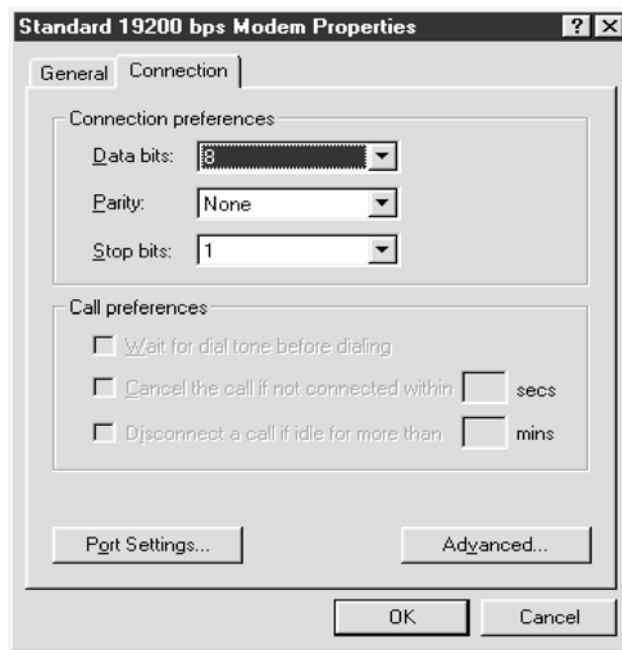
Standard 19200 bps Modem Properties

? X

General | Connection

Connection preferences

Data bits: 8

Parity: None

Stop bits: 1

Call preferences

Wait for dial tone before dialing

Cancel the call if not connected within secs

Disconnect a call if idle for more than mins

Port Settings...

Advanced...

OK

Cancel